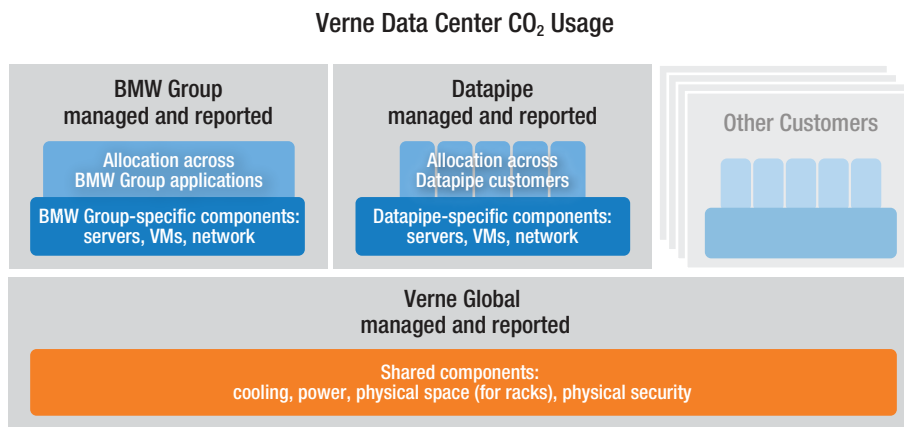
Verne Data Center $CO_2$ Usage

BMW Group managed and reported

Allocation across BMW Group applications

BMW Group-specific components: servers, VMs, network

Datapipe managed and reported

Allocation across Datapipe customers

Datapipe-specific components: servers, VMs, network

Other Customers

Verne Global managed and reported

Shared components: cooling, power, physical space (for racks), physical security